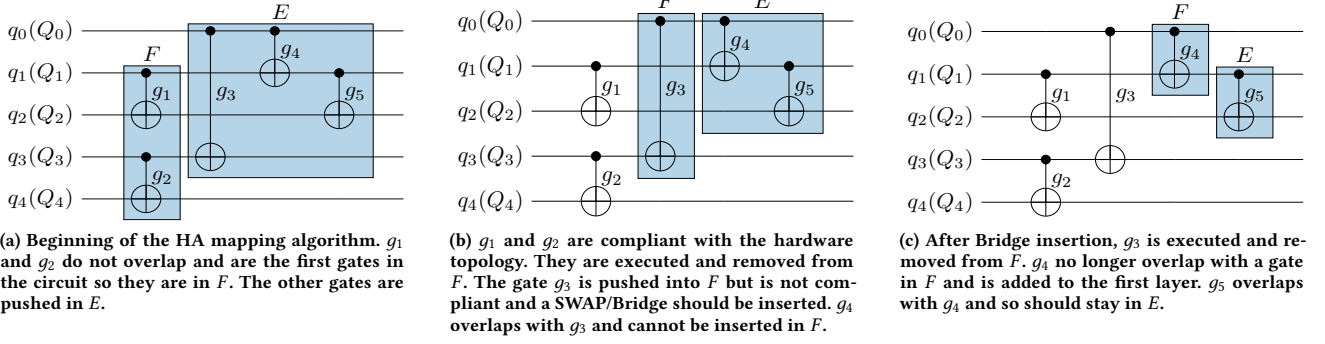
$q_0(Q_0)$
$q_1(Q_1)$
$q_2(Q_2)$
$q_3(Q_3)$
$q_4(Q_4)$
$F$
$E$
$g_1$
$g_2$
$g_3$
$g_4$
$g_5$

(a) Beginning of the HA mapping algorithm. $g_1$ and $g_2$ do not overlap and are the first gates in the circuit so they are in $F$. The other gates are pushed in $E$.

$q_0(Q_0)$
$q_1(Q_1)$
$q_2(Q_2)$
$q_3(Q_3)$
$q_4(Q_4)$
$F$
$E$
$g_1$
$g_2$
$g_3$
$g_4$
$g_5$

(b) $g_1$ and $g_2$ are compliant with the hardware topology. They are executed and removed from $F$. The gate $g_3$ is pushed into $F$ but is not compliant and a SWAP/Bridge should be inserted. $g_4$ overlaps with $g_3$ and cannot be inserted in $F$.

$q_0(Q_0)$
$q_1(Q_1)$
$q_2(Q_2)$
$q_3(Q_3)$
$q_4(Q_4)$
$F$
$E$
$g_1$
$g_2$
$g_3$
$g_4$
$g_5$

(c) After Bridge insertion, $g_3$ is executed and removed from $F$. $g_4$ no longer overlap with a gate in $F$ and is added to the first layer. $g_5$ overlaps with $g_4$ and so should stay in $E$.